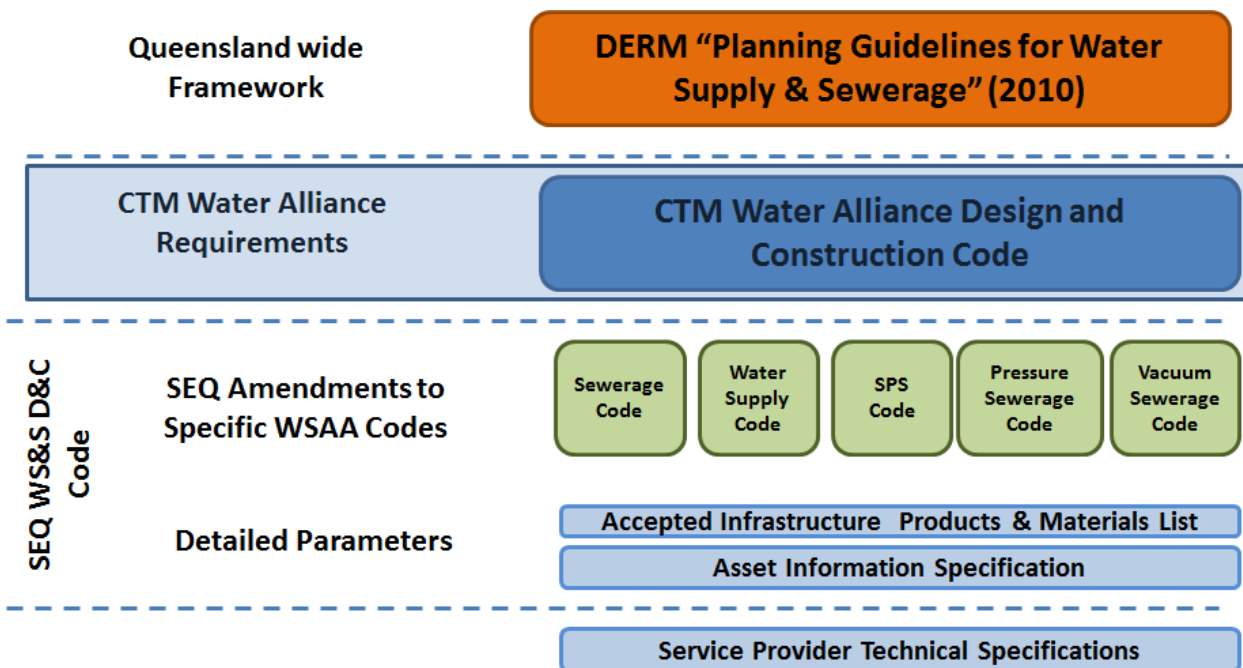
Queensland wide Framework

DERM “Planning Guidelines for Water Supply & Sewerage” (2010)

CTM Water Alliance Requirements

CTM Water Alliance Design and Construction Code

SEQ WS&S D&C Code

SEQ Amendments to Specific WSAA Codes

Sewerage Code

Water Supply Code

SPS Code

Pressure Sewerage Code

Vacuum Sewerage Code

Detailed Parameters

Accepted Infrastructure Products & Materials List

Asset Information Specification

Service Provider Technical Specifications